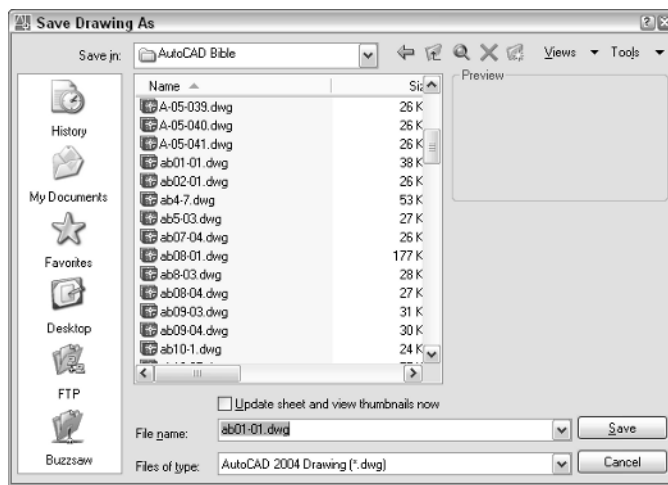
Save Drawing As

Save in: AutoCAD Bible

Views ▾ Tools ▾

History

My Documents

Favorites

Desktop

FTP

Buzzsaw

| Name | Siz |
|---|---|
| A-05-039.dwg | 26 K |
| A-05-040.dwg | 26 K |
| A-05-041.dwg | 26 K |
| ab01-01.dwg | 38 K |
| ab02-01.dwg | 26 K |
| ab4-7.dwg | 53 K |
| ab5-03.dwg | 27 K |
| ab07-04.dwg | 26 K |
| ab08-01.dwg | 177 K |
| ab8-03.dwg | 28 K |
| ab08-04.dwg | 27 K |
| ab09-03.dwg | 31 K |
| ab09-04.dwg | 30 K |
| ab10-1.dwg | 24 K |

Preview

Update sheet and view thumbnails now

File name: ab01-01.dwg

Save

Files of type: AutoCAD 2004 Drawing (*.dwg)

Cancel